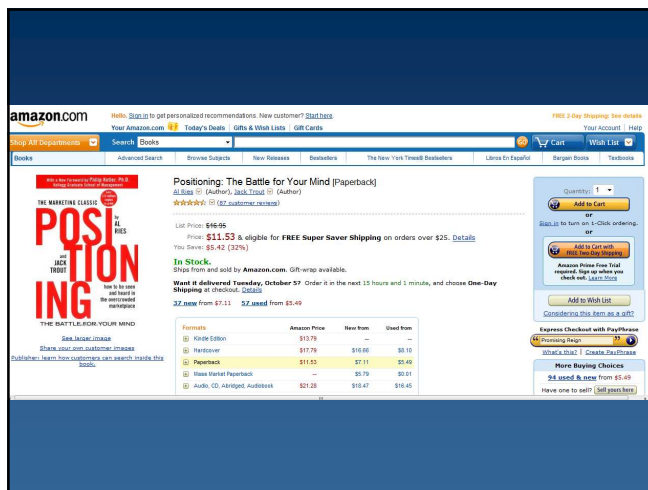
amazon.com

Hello. Sign in to get personalized recommendations. New customer? Start here.

Your Amazon.com | Today's Deals | Gifts & Wish Lists | Gift Cards

FREE 2-Day Shipping: See details

Your Account | Help

Shop All Departments | Search Books | GO | Cart | Wish List

Books | Advanced Search | Browse Subjects | New Releases | Bestsellers | The New York Times® Bestsellers | Libros En Español | Bargain Books | Textbooks

With a New Foreword by Philip Kotler, Ph.D.

THE MARKETING CLASSIC

POSITIONING

by AL RIES and JACK TROUT

how to be seen and heard in the overcrowded marketplace

THE BATTLE FOR YOUR MIND

See larger image

Share your own customer images

Publisher: learn how customers can search inside this book.

Positioning: The Battle for Your Mind [Paperback]

Al Ries (Author), Jack Trout (Author)

(87 customer reviews)

List Price: $16.95

Price: $11.53 & eligible for FREE Super Saver Shipping on orders over $25. Details

You Save: $5.42 (32%)

In Stock.

Ships from and sold by Amazon.com. Gift-wrap available.

Want it delivered Tuesday, October 5? Order it in the next 15 hours and 1 minute, and choose One-Day Shipping at checkout. Details

37 new from $7.11 57 used from $5.49

| Formats | Amazon Price | New from | Used from |
|---|---|---|---|
| Kindle Edition | $13.79 | -- | -- |
| Hardcover | $17.79 | $16.68 | $8.10 |
| Paperback | $11.53 | $7.11 | $5.49 |
| Mass Market Paperback | -- | $5.79 | $0.01 |
| Audio, CD, Abridged, Audiobook | $21.28 | $18.47 | $16.45 |

Quantity: 1

Add to Cart

or

Sign in to turn on 1-Click ordering.

or

Add to Cart with FREE Two-Day Shipping

Amazon Prime Free Trial required. Sign up when you check out. Learn More

Add to Wish List

Considering this item as a gift?

Express Checkout with PayPhrase

Promising Reign

What's this? | Create PayPhrase

More Buying Choices

94 used & new from $5.49

Have one to sell? Sell yours here